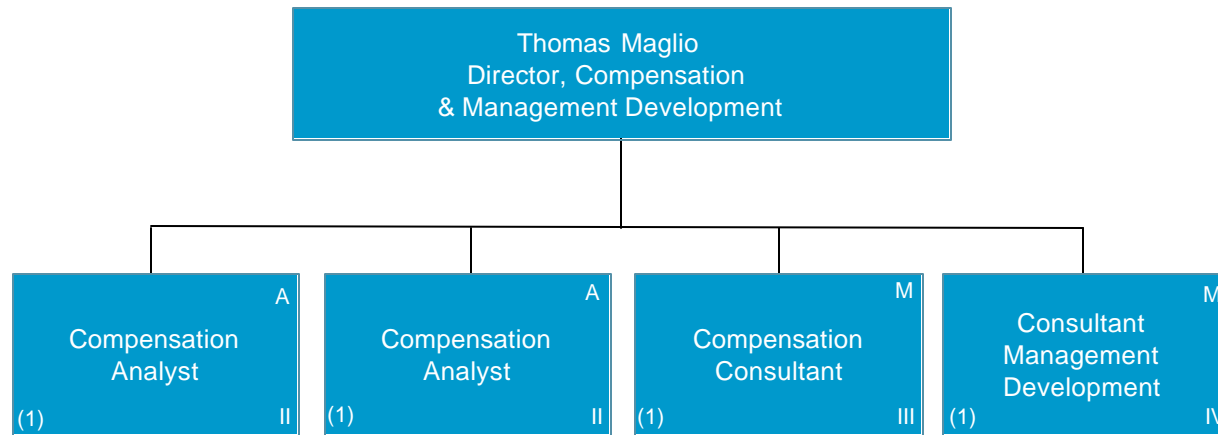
Thomas Maglio
Director, Compensation
& Management Development

A
Compensation Analyst
(1) II

A
Compensation Analyst
(1) II

M
Compensation Consultant
(1) III

M
Consultant Management Development
(1) IV